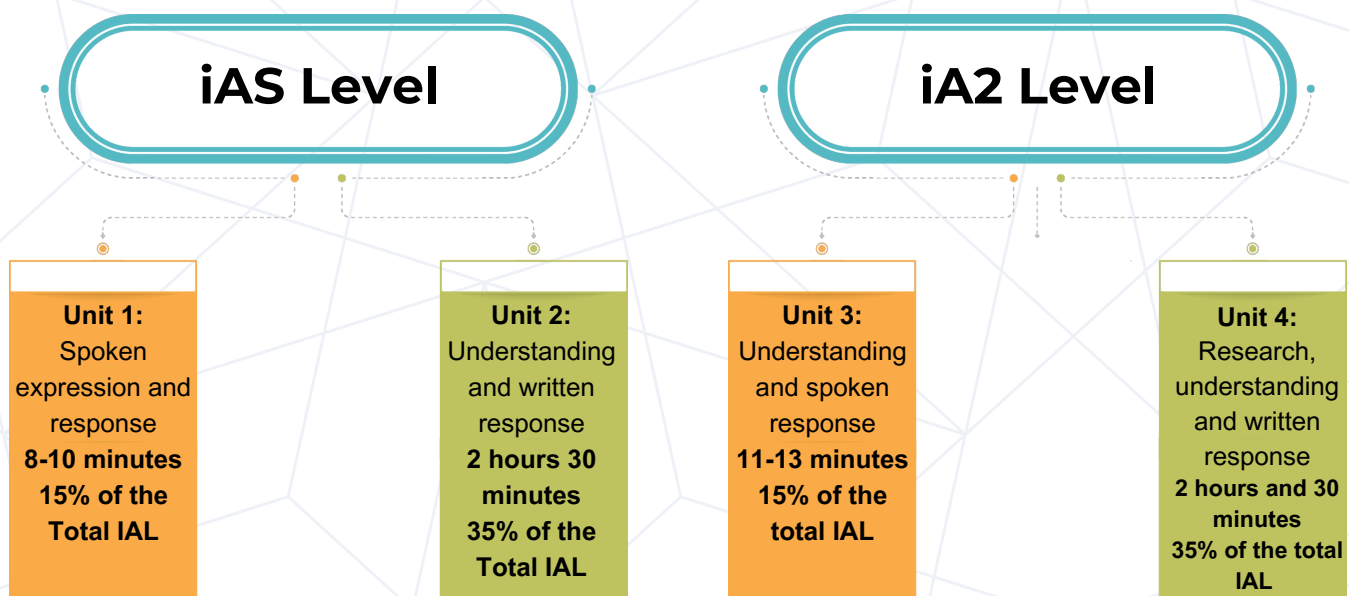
iAS Level

iA2 Level

Unit 1:
Spoken expression and response
8-10 minutes
15% of the Total IAL

Unit 2:
Understanding and written response
2 hours 30 minutes
35% of the Total IAL

Unit 3:
Understanding and spoken response
11-13 minutes
15% of the total IAL

Unit 4:
Research, understanding and written response
2 hours and 30 minutes
35% of the total IAL